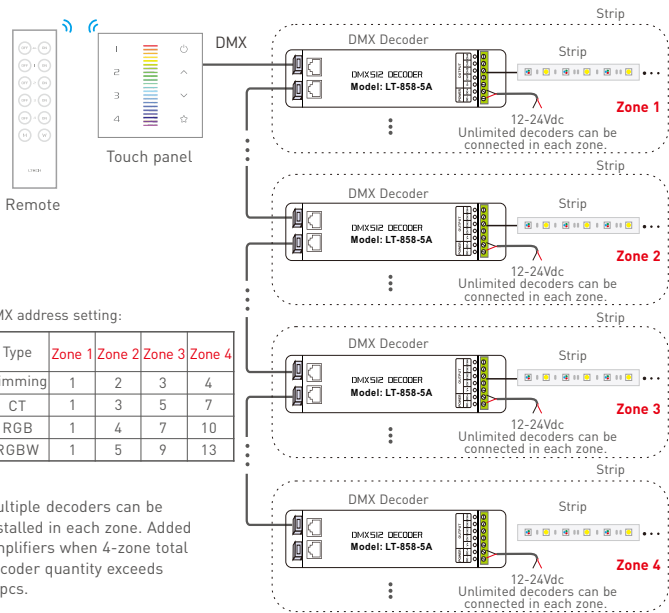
Strip

DMX

1
2
3
4

Touch panel

Remote

DMX Decoder
DMX512 DECODER
Model: LT-858-5A
Strip
Zone 1
12-24Vdc
Unlimited decoders can be connected in each zone.

Strip
DMX Decoder
DMX512 DECODER
Model: LT-858-5A
Strip
Zone 2
12-24Vdc
Unlimited decoders can be connected in each zone.

Strip
DMX Decoder
DMX512 DECODER
Model: LT-858-5A
Strip
Zone 3
12-24Vdc
Unlimited decoders can be connected in each zone.

Strip
DMX Decoder
DMX512 DECODER
Model: LT-858-5A
Strip
Zone 4
12-24Vdc
Unlimited decoders can be connected in each zone.

MX address setting:

| Type | Zone 1 | Zone 2 | Zone 3 | Zone 4 |
|---|---|---|---|---|
| mming | 1 | 2 | 3 | 4 |
| CT | 1 | 3 | 5 | 7 |
| RGB | 1 | 4 | 7 | 10 |
| RGBW | 1 | 5 | 9 | 13 |

ultiple decoders can be stalled in each zone. Added mplifiers when 4-zone total coder quantity exceeds pcs.